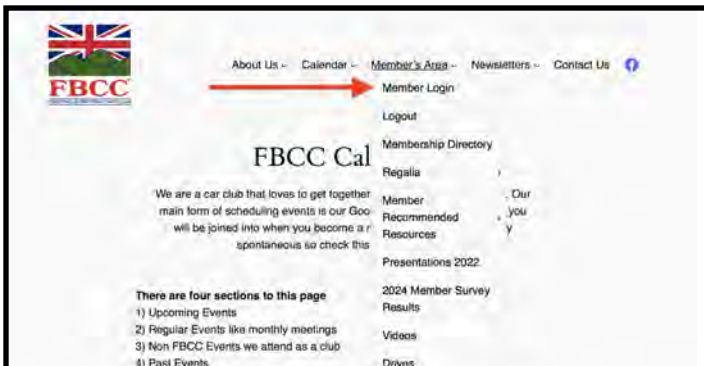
FBCC

About Us ⌄ Calendar ⌄ Member's Area ⌄ Newsletters ⌄ Contact Us

Member Login
Logout
Membership Directory
Regalia
Member Recommended Resources
Presentations 2022
2024 Member Survey Results
Videos
Drives

FBCC Cal

We are a car club that loves to get together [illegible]. Our main form of scheduling events is our Goo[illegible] you will be joined into when you become a r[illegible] y spontaneous so check this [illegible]

There are four sections to this page
1) Upcoming Events
2) Regular Events like monthly meetings
3) Non FBCC Events we attend as a club
4) Past Events